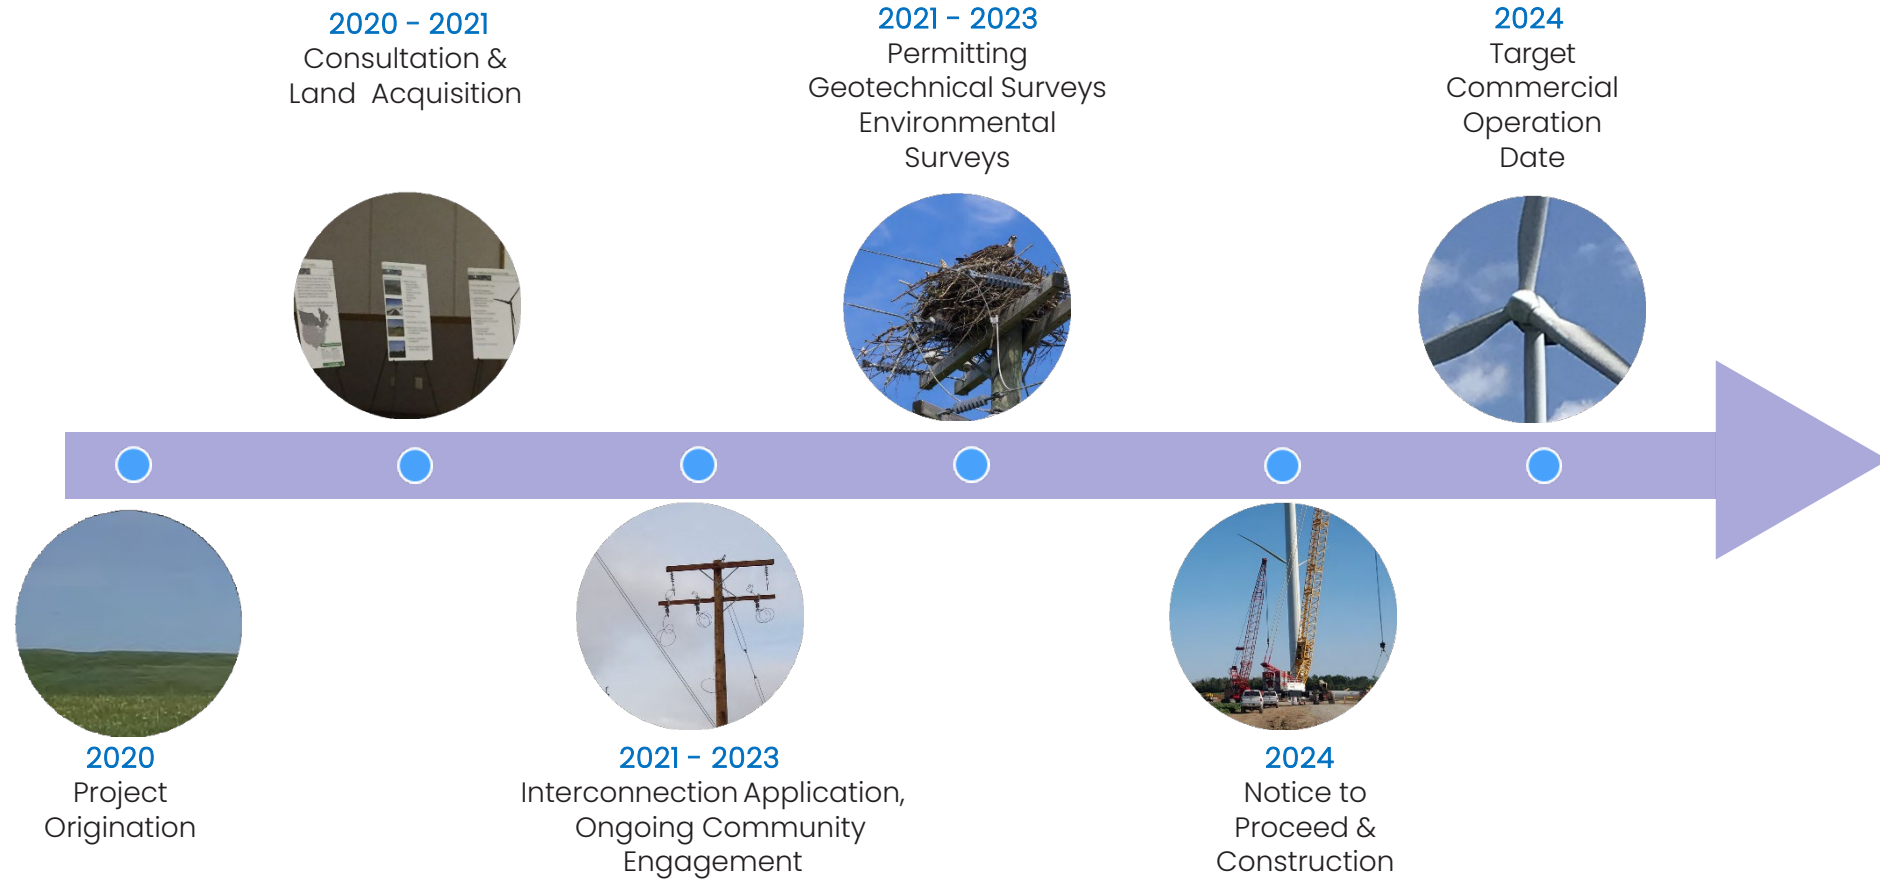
2020
Project Origination

2020 - 2021
Consultation & Land Acquisition

2021 - 2023
Interconnection Application, Ongoing Community Engagement

2021 - 2023
Permitting Geotechnical Surveys Environmental Surveys

2024
Notice to Proceed & Construction

2024
Target Commercial Operation Date